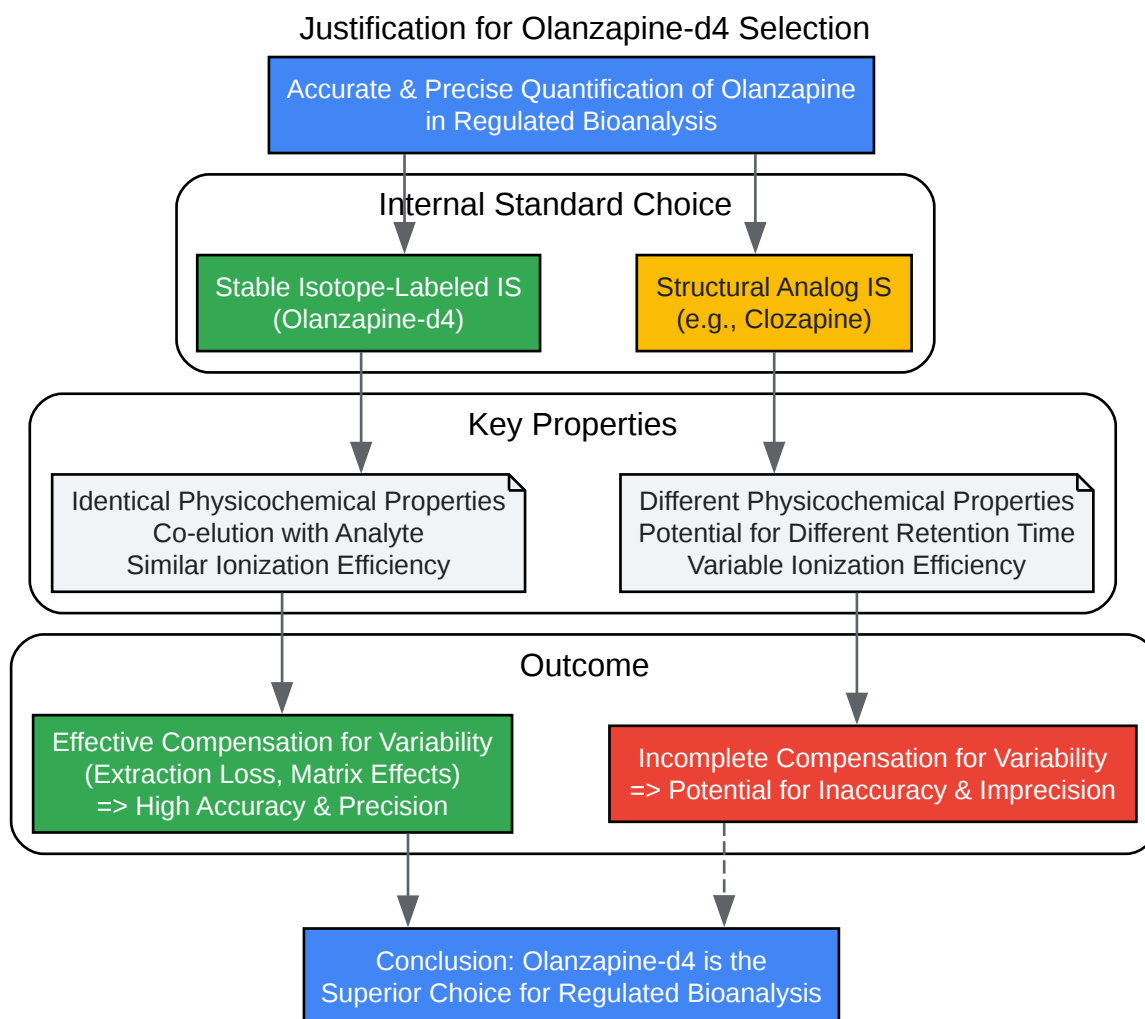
Justification for Olanzapine-d4 Selection

Accurate & Precise Quantification of Olanzapine in Regulated Bioanalysis

Internal Standard Choice

Stable Isotope-Labeled IS (Olanzapine-d4)

Structural Analog IS (e.g., Clozapine)

Key Properties

Identical Physicochemical Properties
Co-elution with Analyte
Similar Ionization Efficiency

Different Physicochemical Properties
Potential for Different Retention Time
Variable Ionization Efficiency

Outcome

Effective Compensation for Variability (Extraction Loss, Matrix Effects) => High Accuracy & Precision

Incomplete Compensation for Variability => Potential for Inaccuracy & Imprecision

Conclusion: Olanzapine-d4 is the Superior Choice for Regulated Bioanalysis